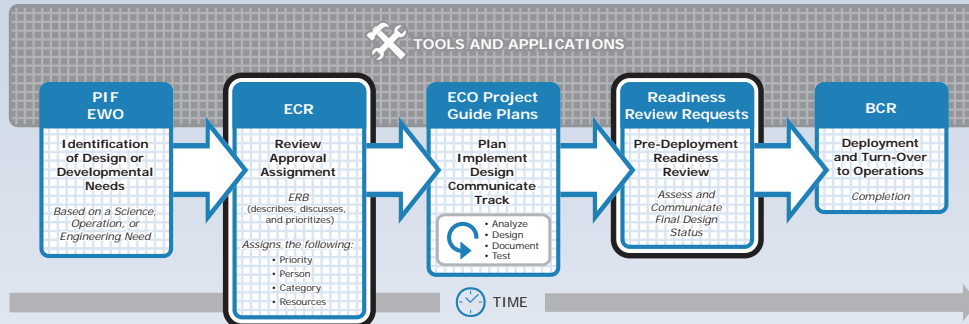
TOOLS AND APPLICATIONS

PIF
EWO

Identification of Design or Developmental Needs

Based on a Science, Operation, or Engineering Need

ECR

Review Approval Assignment

ERB
(describes, discusses, and prioritizes)

Assigns the following:
• Priority
• Person
• Category
• Resources

ECO Project Guide Plans

Plan
Implement
Design
Communicate
Track

• Analyze
• Design
• Document
• Test

Readiness Review Requests

Pre-Deployment Readiness Review

Assess and Communicate Final Design Status

BCR

Deployment and Turn-Over to Operations

Completion

TIME